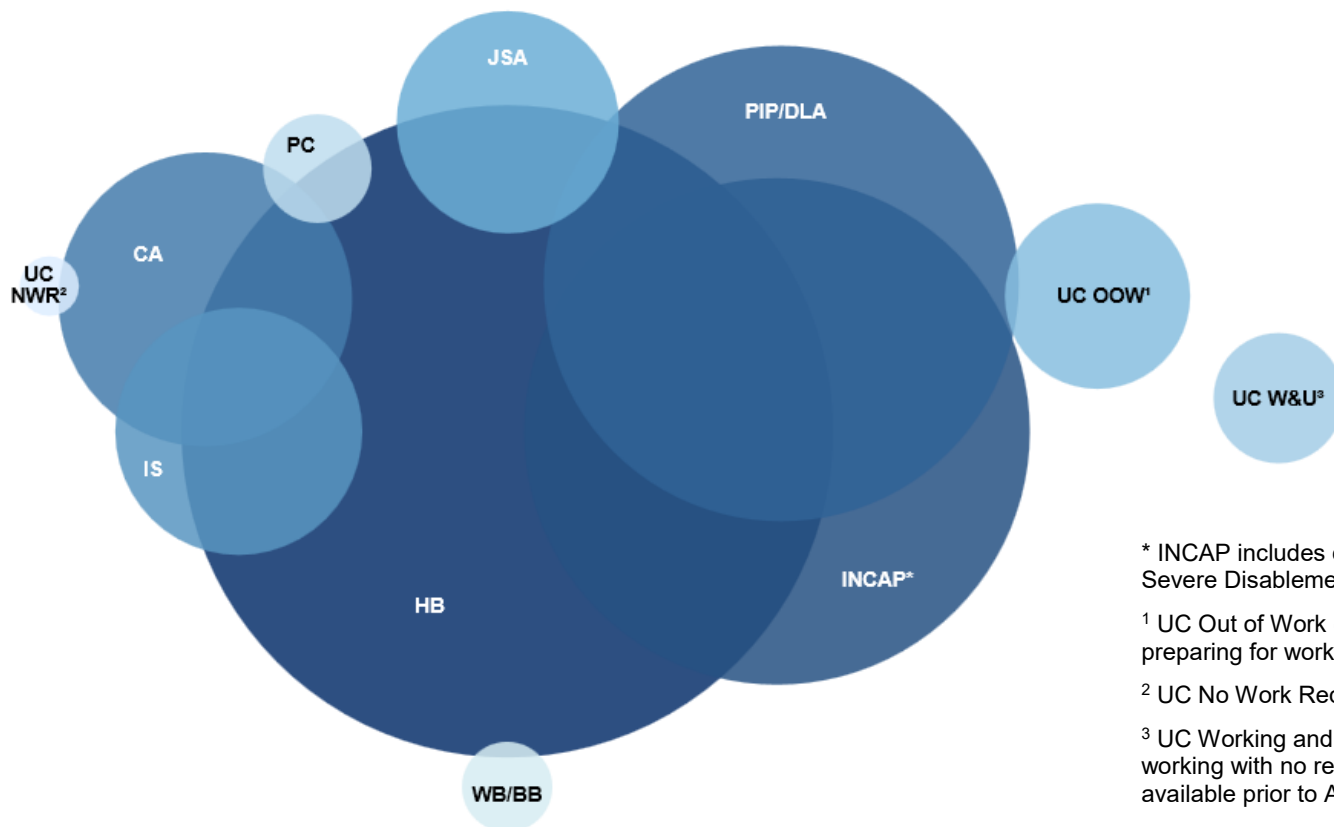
JSA

PIP/DLA

PC

CA

UC NWR²

UC OOW¹

UC W&U³

IS

HB

INCAP*

WB/BB

* INCAP includes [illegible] Severe Disableme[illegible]

¹ UC Out of Work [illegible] preparing for work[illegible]

² UC No Work Re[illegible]

³ UC Working and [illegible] working with no re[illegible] available prior to A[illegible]